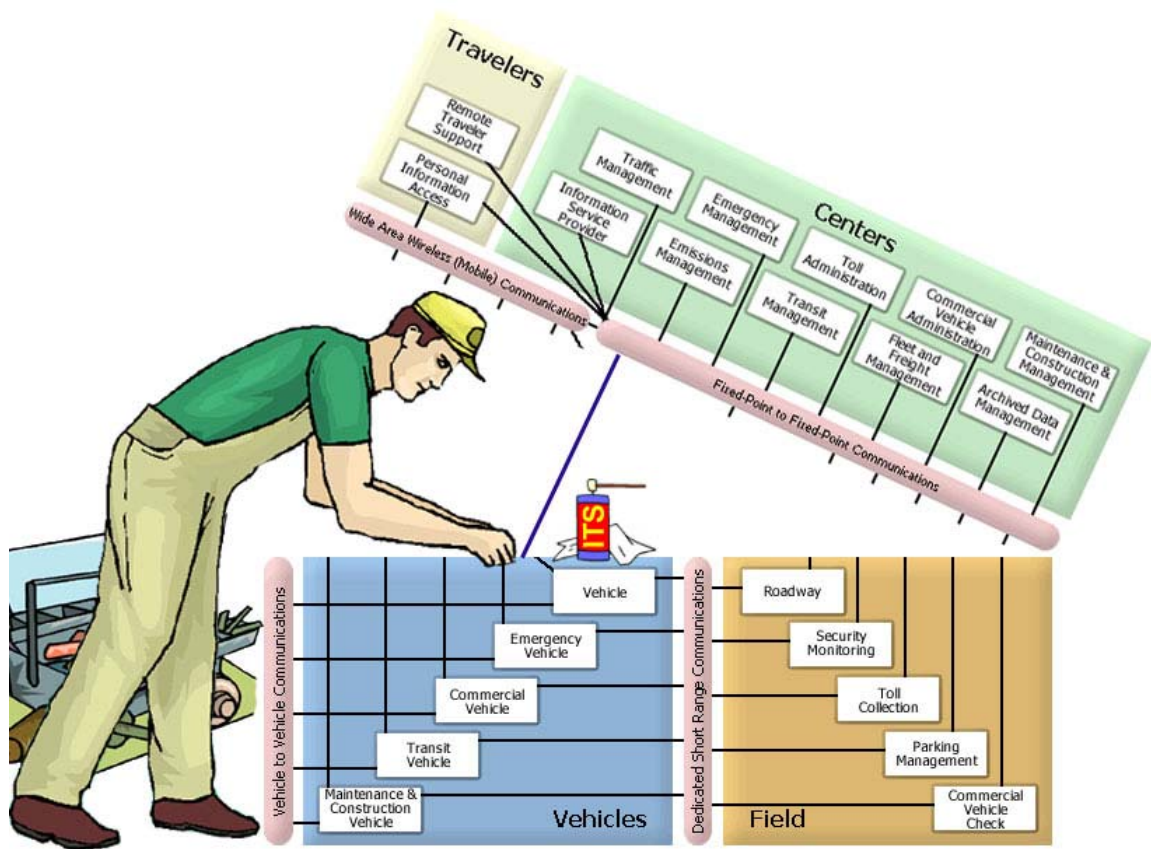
Travelers

Remote Traveler Support

Personal Information Access

Wide Area Wireless (Mobile) Communications

Centers

Traffic Management

Information Service Provider

Emergency Management

Emissions Management

Toll Administration

Transit Management

Commercial Vehicle Administration

Fleet and Freight Management

Maintenance & Construction Management

Archived Data Management

Fixed-Point to Fixed-Point Communications

ITS

Vehicle to Vehicle Communications

Vehicle

Emergency Vehicle

Commercial Vehicle

Transit Vehicle

Maintenance & Construction Vehicle

Vehicles

Dedicated Short Range Communications

Roadway

Security Monitoring

Toll Collection

Parking Management

Commercial Vehicle Check

Field